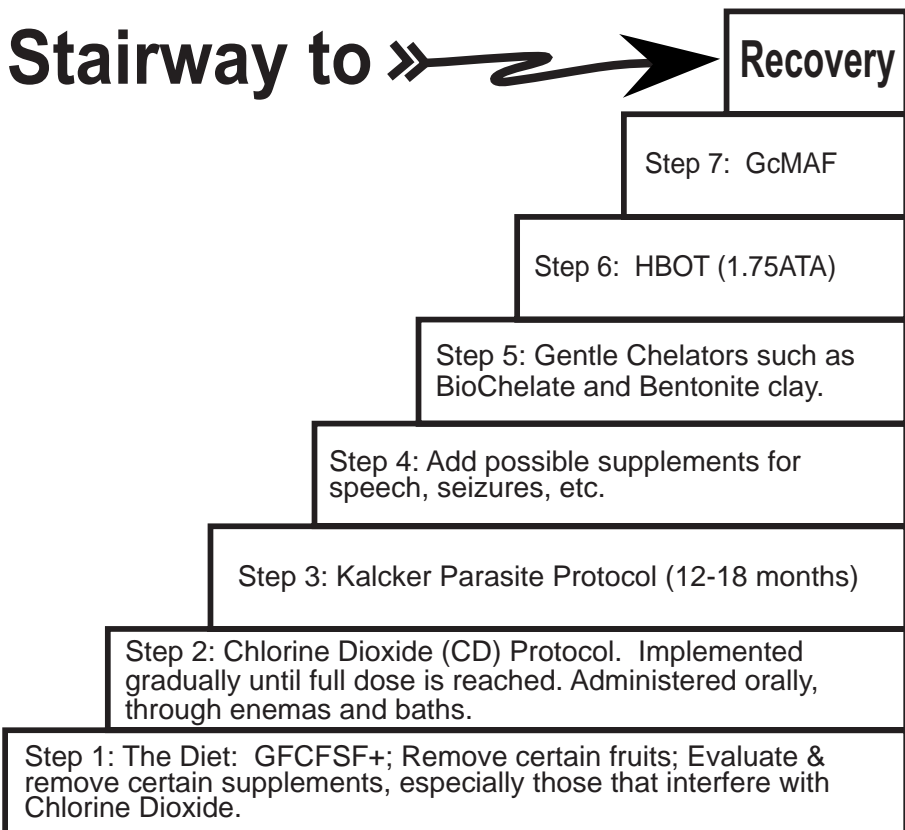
Stairway to

Recovery

Step 7: GcMAF

Step 6: HBOT (1.75ATA)

Step 5: Gentle Chelators such as BioChelate and Bentonite clay.

Step 4: Add possible supplements for speech, seizures, etc.

Step 3: Kalcker Parasite Protocol (12-18 months)

Step 2: Chlorine Dioxide (CD) Protocol. Implemented gradually until full dose is reached. Administered orally, through enemas and baths.

Step 1: The Diet: GFCFSF+; Remove certain fruits; Evaluate & remove certain supplements, especially those that interfere with Chlorine Dioxide.